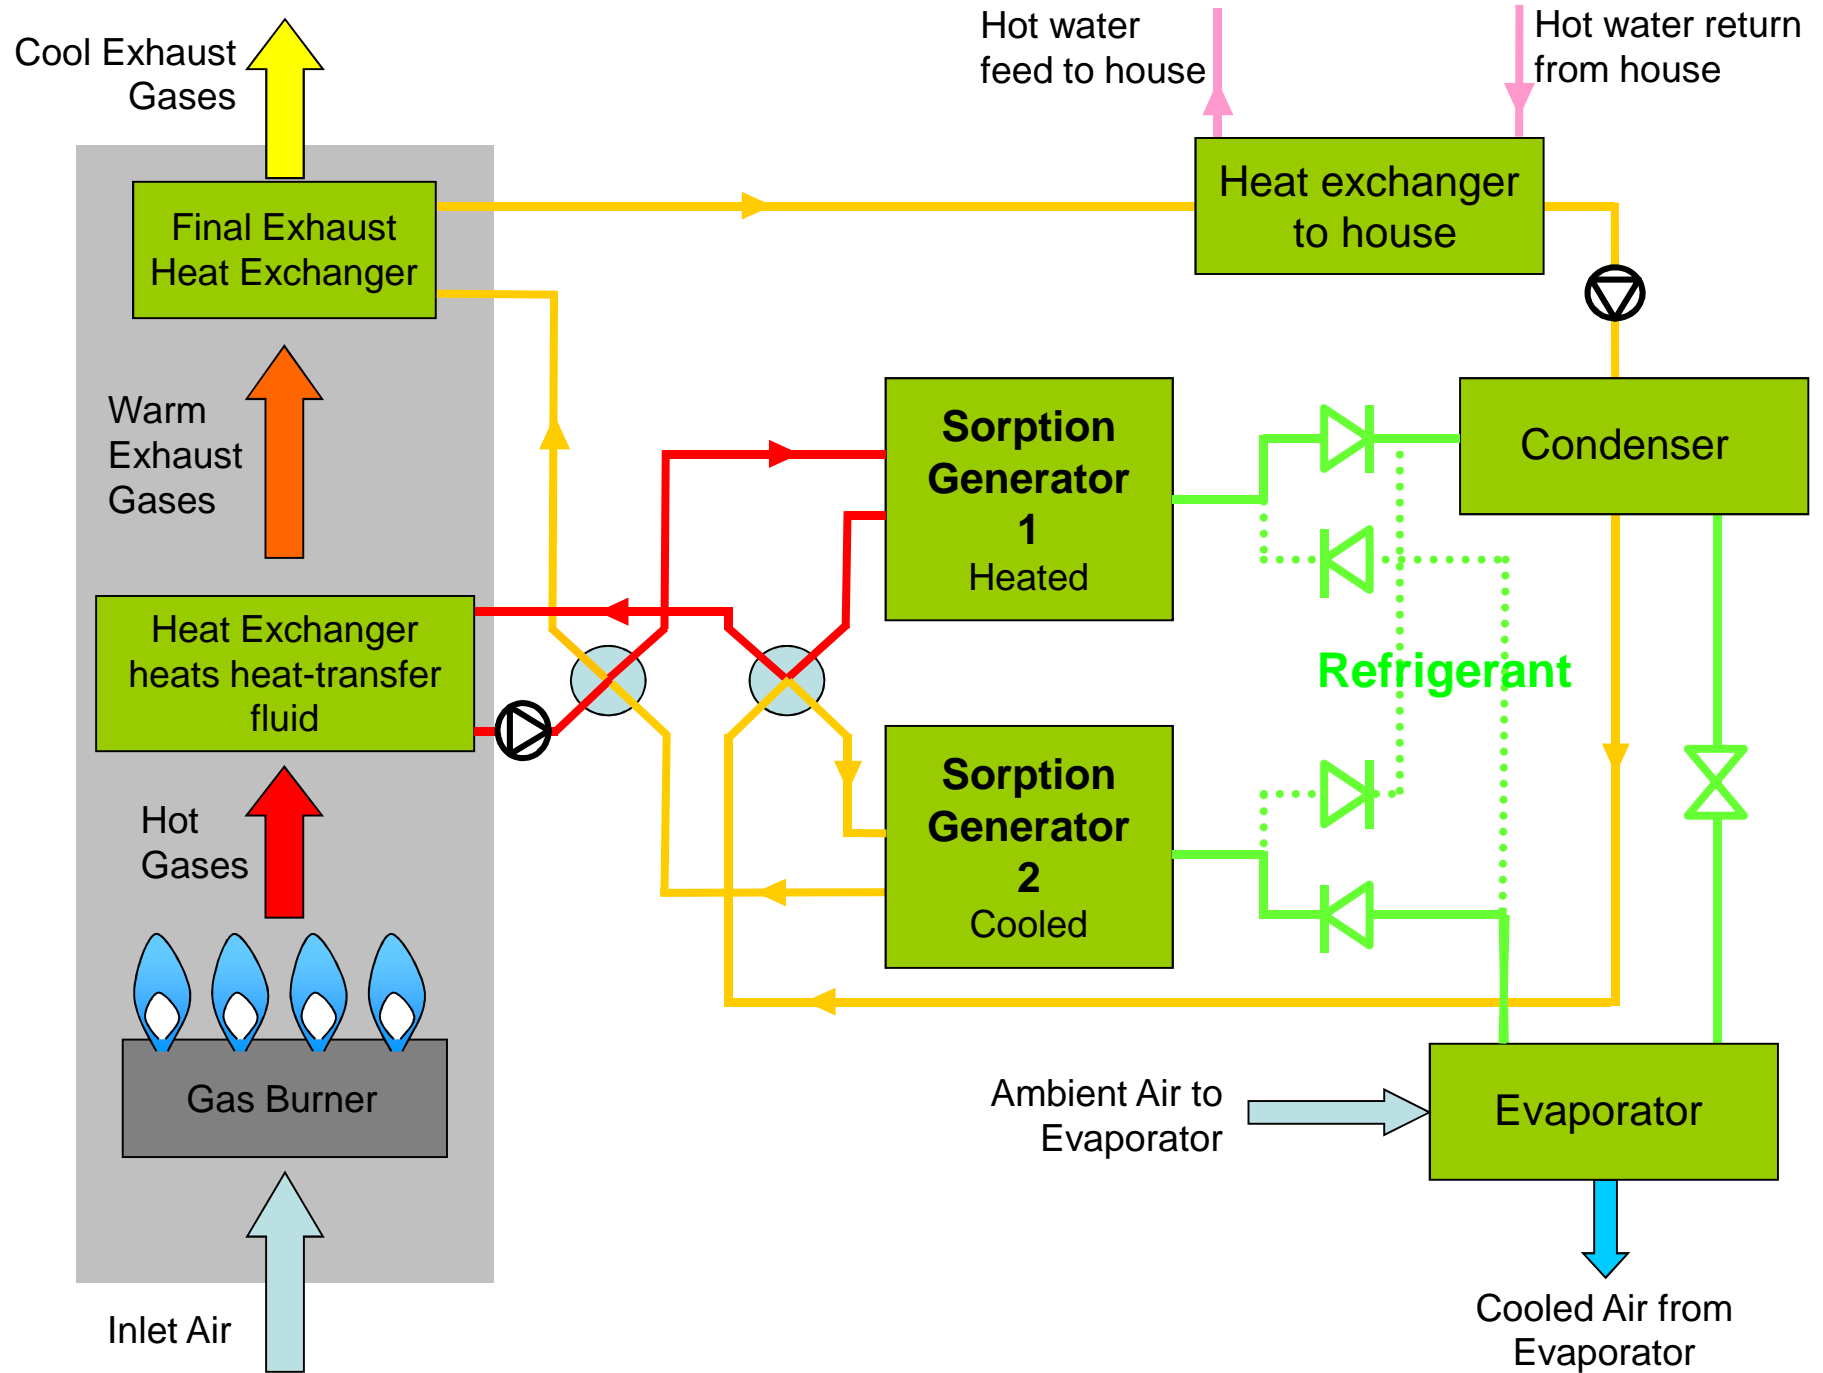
Cool Exhaust Gases

Hot water feed to house

Hot water return from house

Final Exhaust Heat Exchanger

Heat exchanger to house

Warm Exhaust Gases

Sorption Generator 1 Heated

Condenser

Heat Exchanger heats heat-transfer fluid

Refrigerant

Sorption Generator 2 Cooled

Hot Gases

Gas Burner

Ambient Air to Evaporator

Evaporator

Inlet Air

Cooled Air from Evaporator